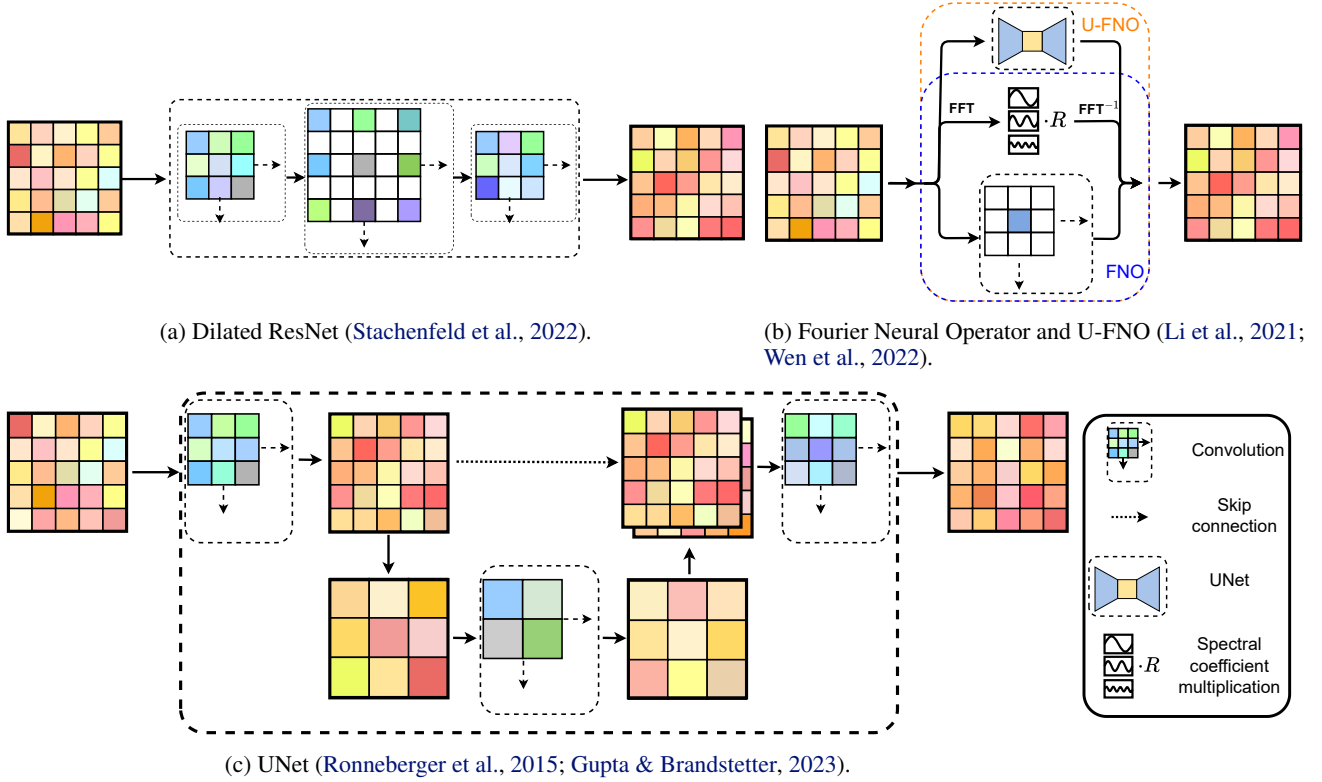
U-FNO

FFT

$\cdot R$

$FFT^{-1}$

FNO

(a) Dilated ResNet (Stachenfeld et al., 2022).

(b) Fourier Neural Operator and U-FNO (Li et al., 2021; Wen et al., 2022).

Convolution

Skip connection

UNet

$\cdot R$

Spectral coefficient multiplication

(c) UNet (Ronneberger et al., 2015; Gupta & Brandstetter, 2023).